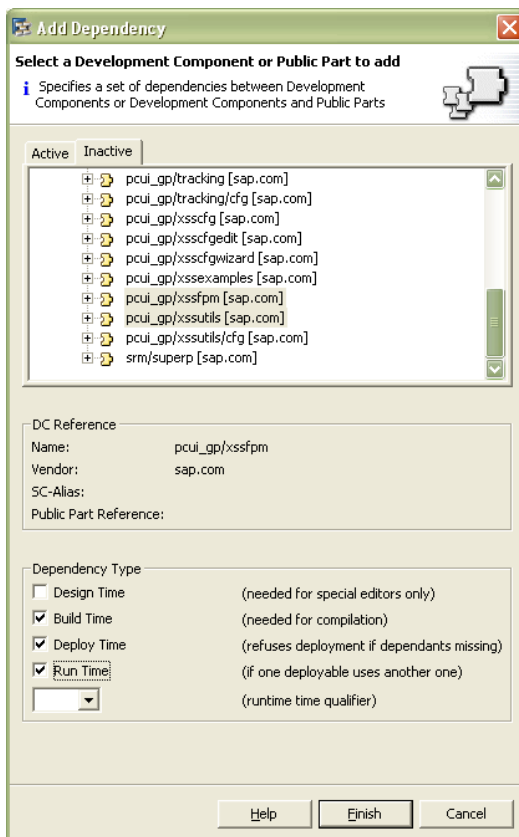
Add Dependency

Select a Development Component or Public Part to add

Specifies a set of dependencies between Development Components or Development Components and Public Parts

Active | Inactive

pcui_gp/tracking [sap.com]
pcui_gp/tracking/cfg [sap.com]
pcui_gp/xsscfg [sap.com]
pcui_gp/xsscfgedit [sap.com]
pcui_gp/xsscfgwizard [sap.com]
pcui_gp/xssexamples [sap.com]
pcui_gp/xssfpm [sap.com]
pcui_gp/xssutils [sap.com]
pcui_gp/xssutils/cfg [sap.com]
srm/superp [sap.com]

DC Reference
Name: pcui_gp/xssfpm
Vendor: sap.com
SC-Alias:
Public Part Reference:

Dependency Type
Design Time (needed for special editors only)
Build Time (needed for compilation)
Deploy Time (refuses deployment if dependants missing)
Run Time (if one deployable uses another one)
(runtime time qualifier)

Help | Finish | Cancel